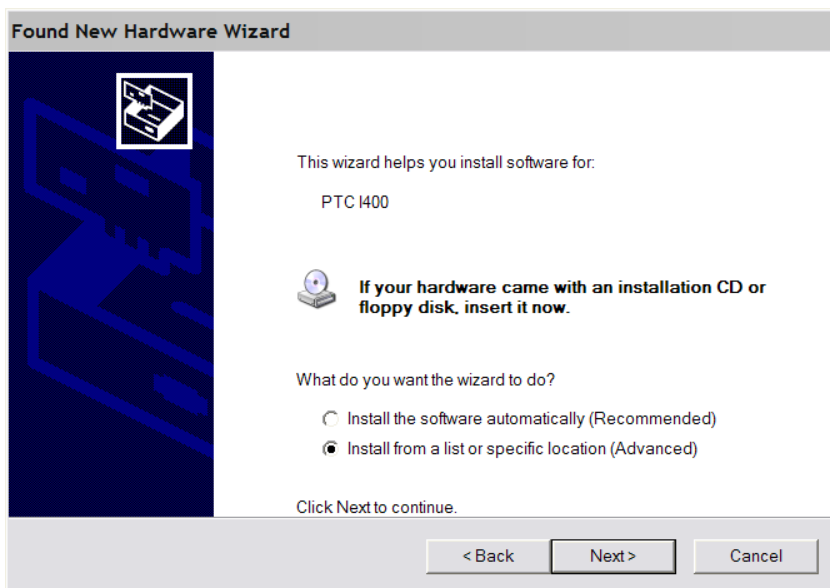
Found New Hardware Wizard

This wizard helps you install software for:

PTC I400

If your hardware came with an installation CD or floppy disk, insert it now.

What do you want the wizard to do?

Install the software automatically (Recommended)

Install from a list or specific location (Advanced)

Click Next to continue.

< Back

Next >

Cancel